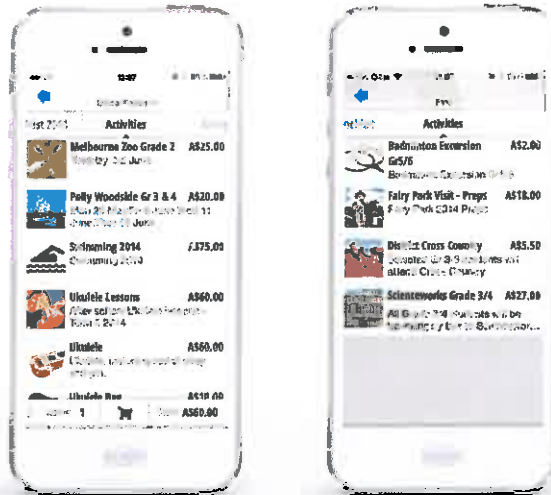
12:07

Activities

Melbourne Zoo Grade 2 A$25.00
Monday 3rd June

Polly Woodside Gr 3 & 4 A$20.00
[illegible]

Swimming 2014 A$75.00
Swimming 2014

Ukulele Lessons A$60.00
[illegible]

Ukulele A$60.00
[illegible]

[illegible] A$10.00

1 A$60.00

Activities

Badminton Excursion A$2.00
Gr5/6
Badminton Excursion Gr 5/6

Fairy Park Visit - Preps A$18.00
Fairy Park 2014 Preps

District Cross Country A$5.50
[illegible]

Scienceworks Grade 3/4 A$27.00
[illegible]